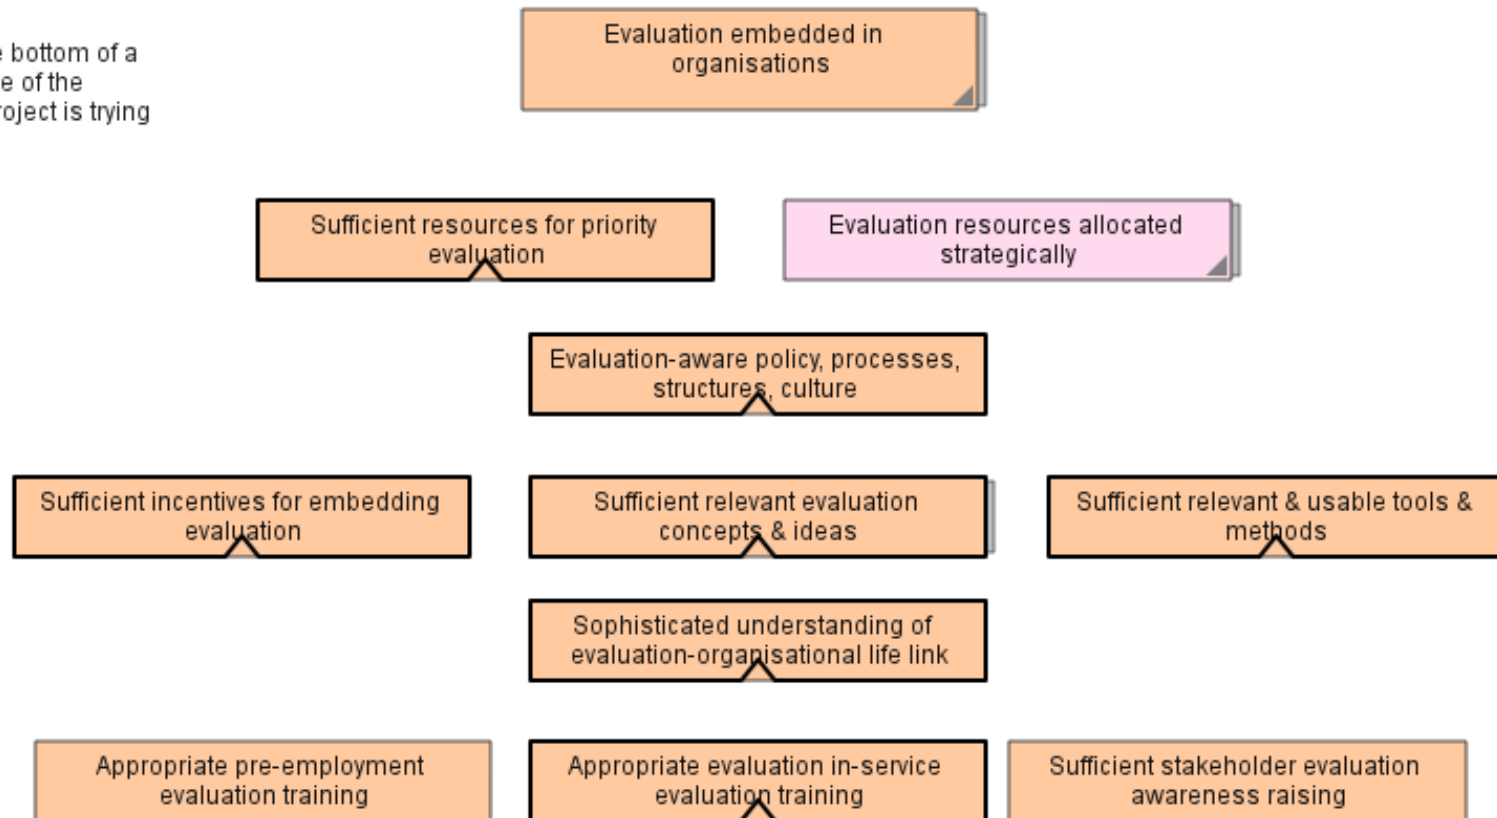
e bottom of a
e of the
roject is trying

Evaluation embedded in organisations

Sufficient resources for priority evaluation

Evaluation resources allocated strategically

Evaluation-aware policy, processes, structures, culture

Sufficient incentives for embedding evaluation

Sufficient relevant evaluation concepts & ideas

Sufficient relevant & usable tools & methods

Sophisticated understanding of evaluation-organisational life link

Appropriate pre-employment evaluation training

Appropriate evaluation in-service evaluation training

Sufficient stakeholder evaluation awareness raising